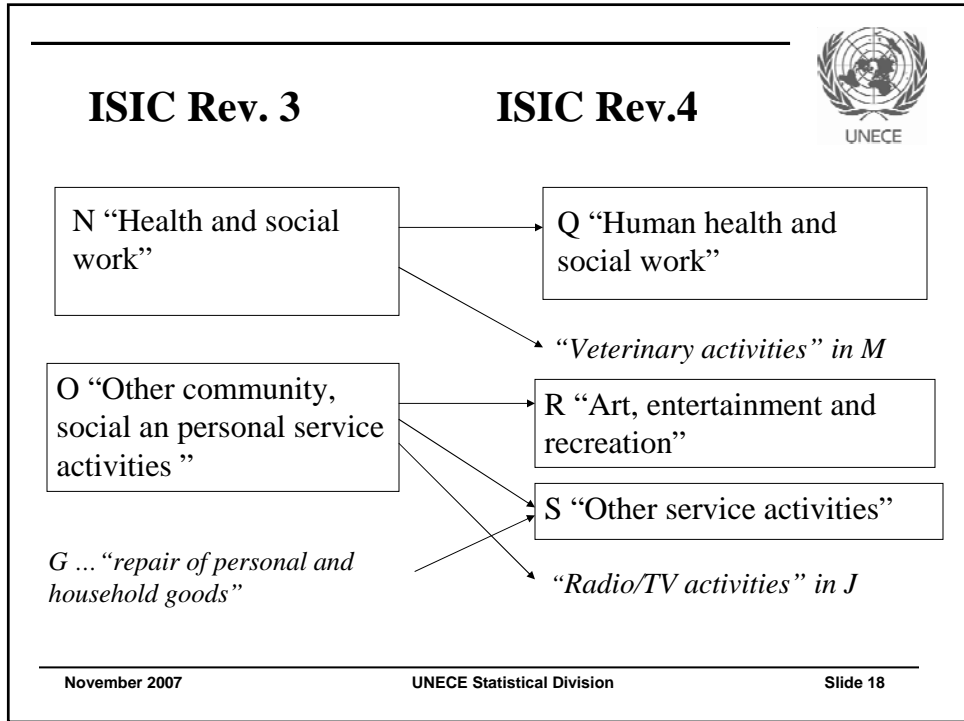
ISIC Rev. 3

ISIC Rev.4

UNECE

N "Health and social work"

Q "Human health and social work"

"Veterinary activities" in M

O "Other community, social an personal service activities "

R "Art, entertainment and recreation"

S "Other service activities"

G …"repair of personal and household goods"

"Radio/TV activities" in J

November 2007

UNECE Statistical Division

Slide 18